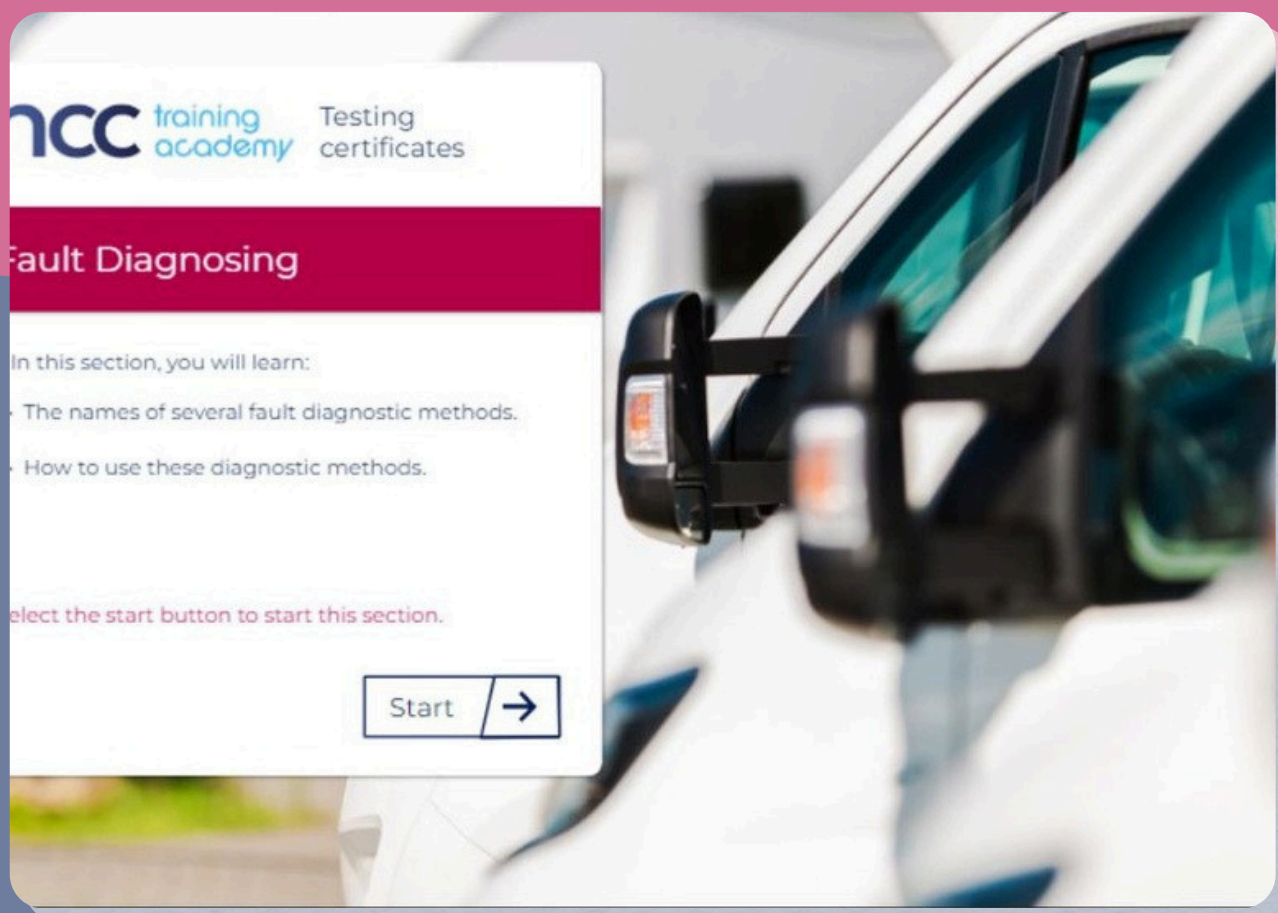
ncc training academy Testing certificates

ault Diagnosing

In this section, you will learn:

The names of several fault diagnostic methods.

How to use these diagnostic methods.

elect the start button to start this section.

Start